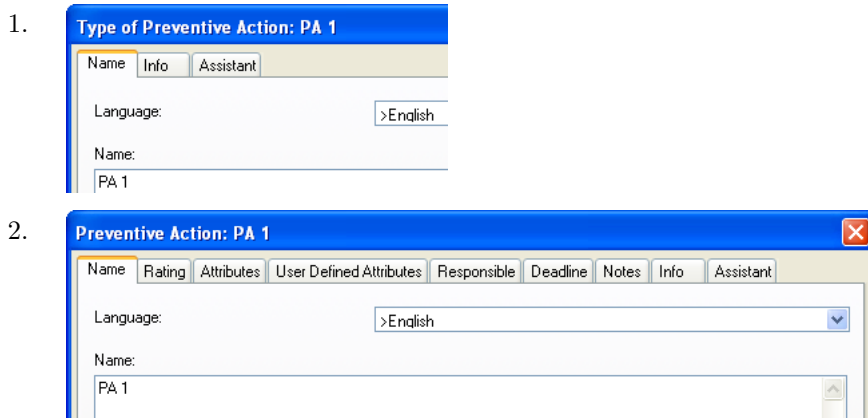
1.

Type of Preventive Action: PA 1

Name | Info | Assistant

Language: >English

Name:

PA 1

2.

Preventive Action: PA 1

Name | Rating | Attributes | User Defined Attributes | Responsible | Deadline | Notes | Info | Assistant

Language: >English

Name:

PA 1